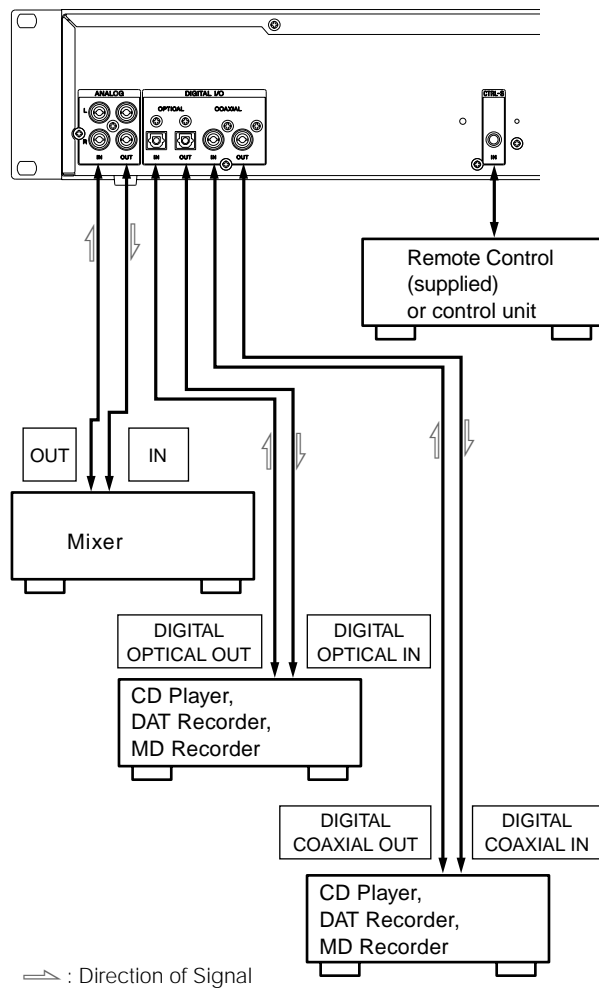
ANALOG
L
R
IN
OUT
DIGITAL I/O
OPTICAL
COAXIAL
IN
OUT
IN
OUT
CTRL-S
IN

Remote Control
(supplied)
or control unit

OUT
IN

Mixer

DIGITAL
OPTICAL OUT
DIGITAL
OPTICAL IN

CD Player,
DAT Recorder,
MD Recorder

DIGITAL
COAXIAL OUT
DIGITAL
COAXIAL IN

CD Player,
DAT Recorder,
MD Recorder

: Direction of Signal